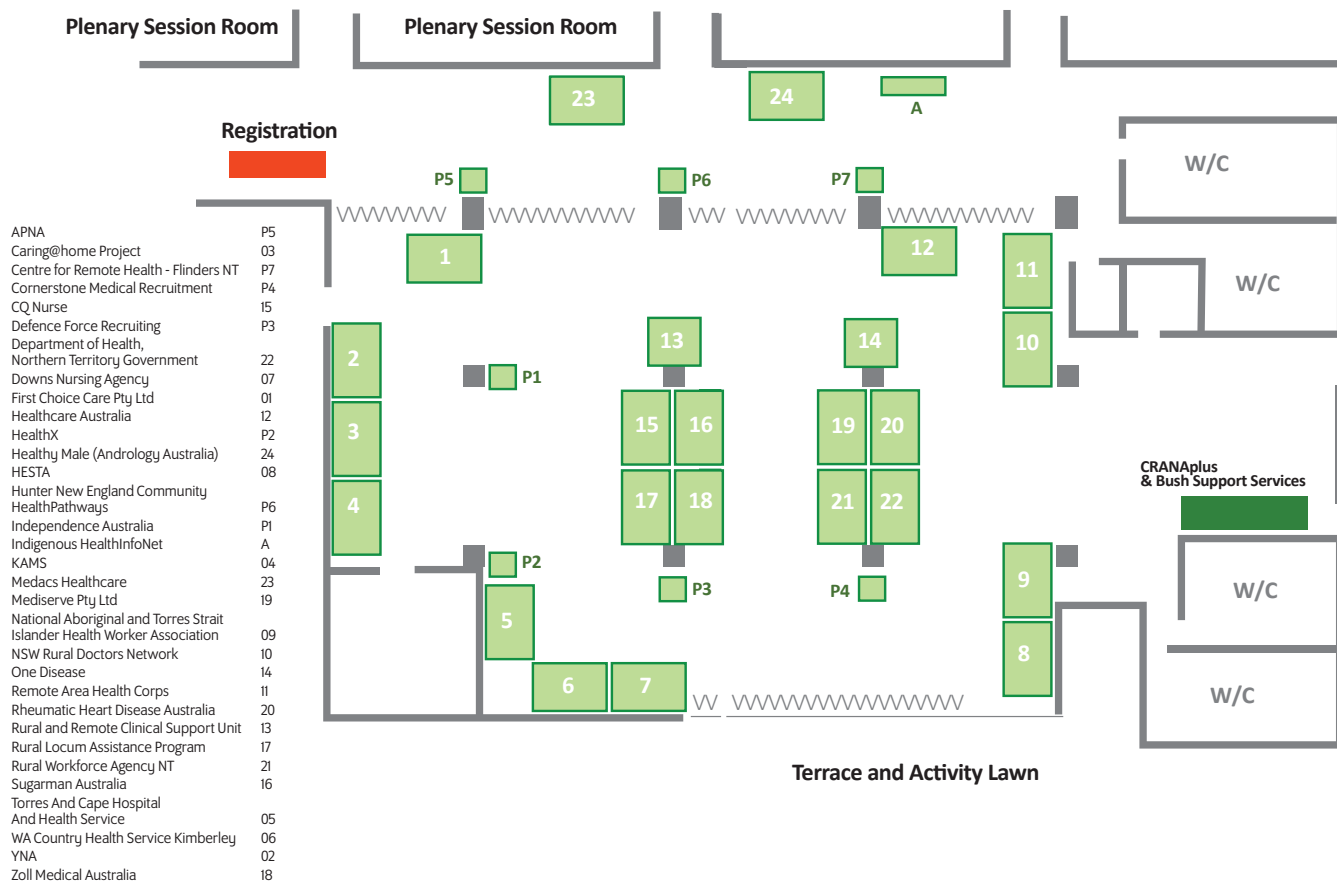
Plenary Session Room

Plenary Session Room

23

24

A

Registration

W/C

P5

P6

P7

1

12

11

W/C

10

13

14

P1

15

16

19

20

17

18

21

22

CRANAplus & Bush Support Services

2

3

4

P2

P3

P4

9

W/C

5

8

6

7

W/C

Terrace and Activity Lawn

| | |
|---|---|
| APNA | P5 |
| Caring@home Project | 03 |
| Centre for Remote Health - Flinders NT | P7 |
| Cornerstone Medical Recruitment | P4 |
| CQ Nurse | 15 |
| Defence Force Recruiting | P3 |
| Department of Health, Northern Territory Government | 22 |
| Downs Nursing Agency | 07 |
| First Choice Care Pty Ltd | 01 |
| Healthcare Australia | 12 |
| HealthX | P2 |
| Healthy Male (Andrology Australia) | 24 |
| HESTA | 08 |
| Hunter New England Community HealthPathways | P6 |
| Independence Australia | P1 |
| Indigenous HealthInfoNet | A |
| KAMS | 04 |
| Medacs Healthcare | 23 |
| Mediserve Pty Ltd | 19 |
| National Aboriginal and Torres Strait Islander Health Worker Association | 09 |
| NSW Rural Doctors Network | 10 |
| One Disease | 14 |
| Remote Area Health Corps | 11 |
| Rheumatic Heart Disease Australia | 20 |
| Rural and Remote Clinical Support Unit | 13 |
| Rural Locum Assistance Program | 17 |
| Rural Workforce Agency NT | 21 |
| Sugarman Australia | 16 |
| Torres And Cape Hospital And Health Service | 05 |
| WA Country Health Service Kimberley | 06 |
| YNA | 02 |
| Zoll Medical Australia | 18 |